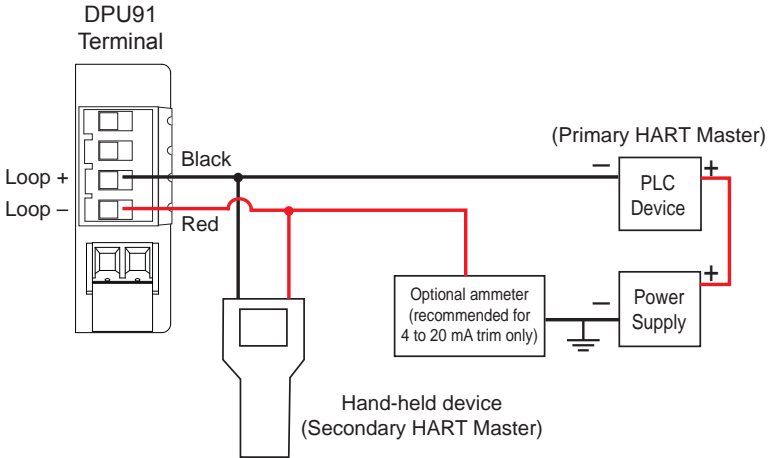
DPU91
Terminal

Loop +
Loop –

Black

Red

(Primary HART Master)

–

+

PLC
Device

+

–

Power
Supply

Optional ammeter
(recommended for
4 to 20 mA trim only)

Hand-held device
(Secondary HART Master)